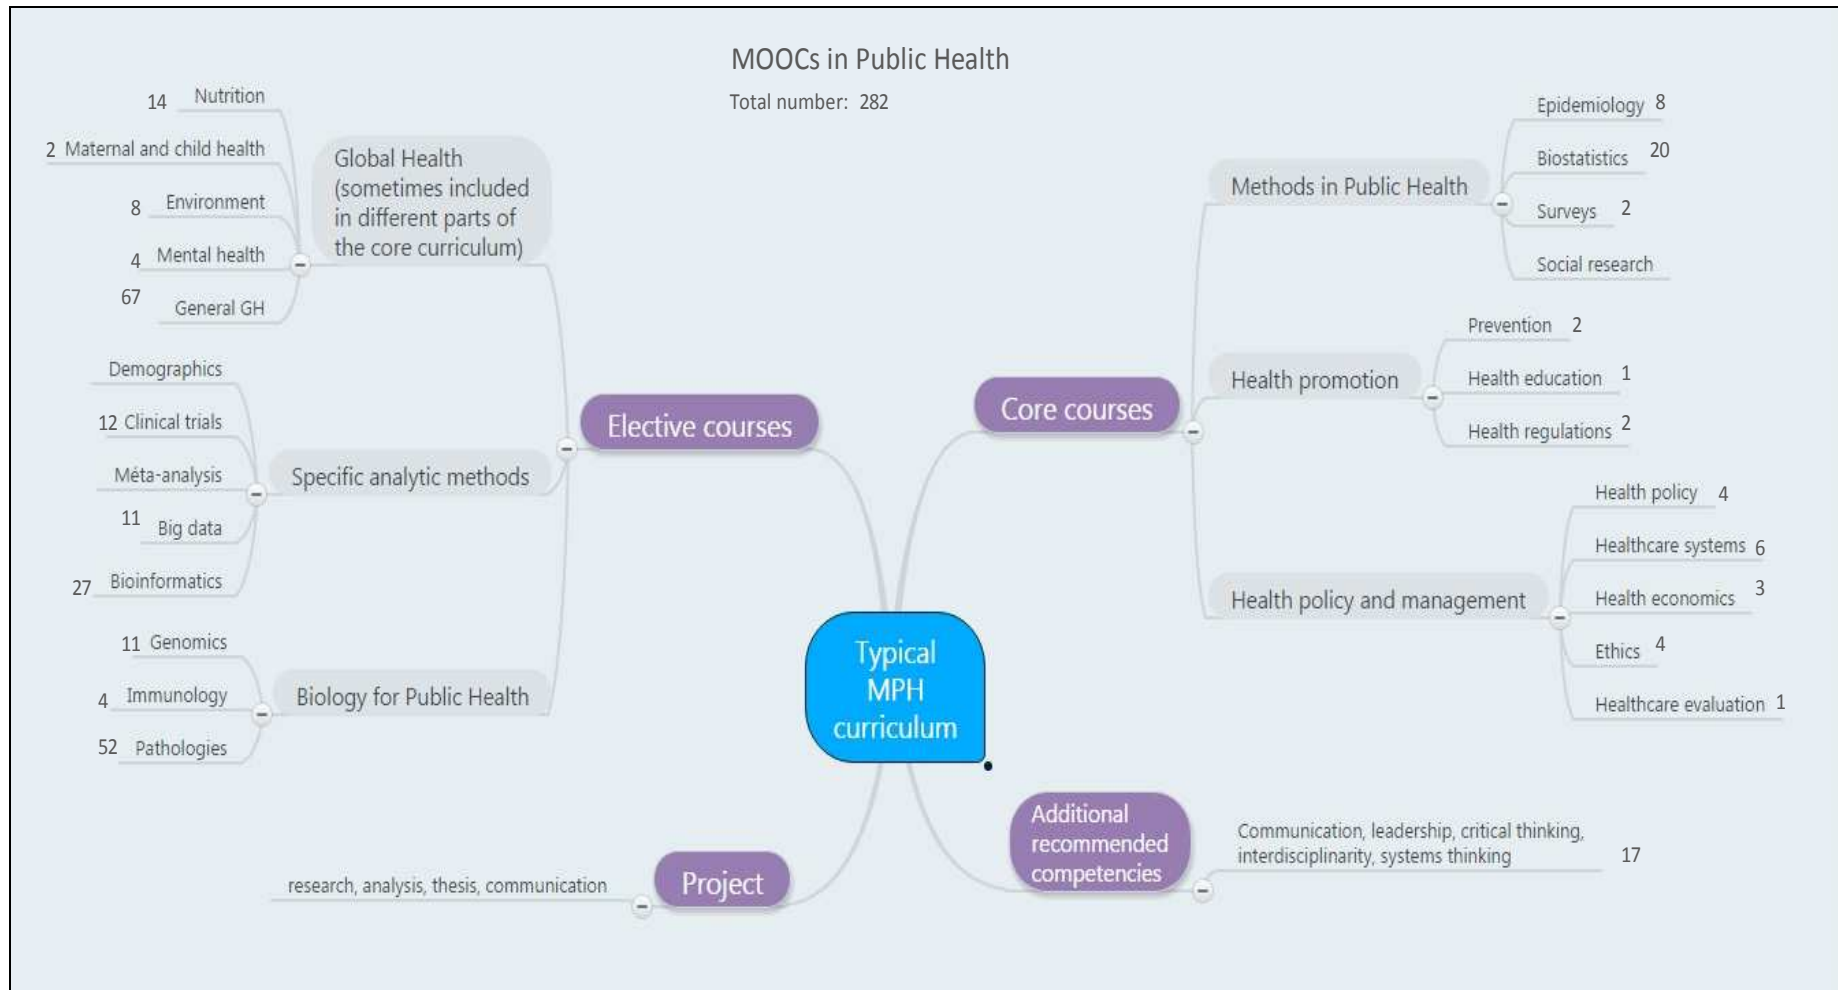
MOOCs in Public Health

Total number: 282

Typical MPH curriculum

Elective courses

Global Health (sometimes included in different parts of the core curriculum)

14 Nutrition

2 Maternal and child health

8 Environment

4 Mental health

67 General GH

Specific analytic methods

Demographics

12 Clinical trials

Méta-analysis

11 Big data

27 Bioinformatics

Biology for Public Health

11 Genomics

4 Immunology

52 Pathologies

Project

research, analysis, thesis, communication

Core courses

Methods in Public Health

Epidemiology 8

Biostatistics 20

Surveys 2

Social research

Health promotion

Prevention 2

Health education 1

Health regulations 2

Health policy and management

Health policy 4

Healthcare systems 6

Health economics 3

Ethics 4

Healthcare evaluation 1

Additional recommended competencies

Communication, leadership, critical thinking, interdisciplinarity, systems thinking 17